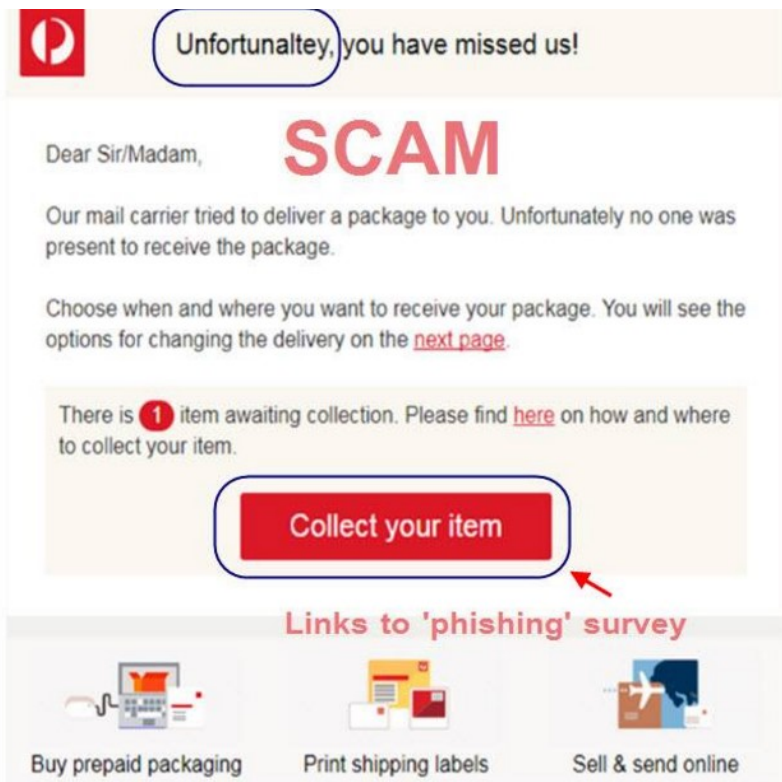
Unfortunaltey, you have missed us!

Dear Sir/Madam,

SCAM

Our mail carrier tried to deliver a package to you. Unfortunately no one was present to receive the package.

Choose when and where you want to receive your package. You will see the options for changing the delivery on the next page.

There is 1 item awaiting collection. Please find here on how and where to collect your item.

Collect your item

Links to 'phishing' survey

Buy prepaid packaging

Print shipping labels

Sell & send online